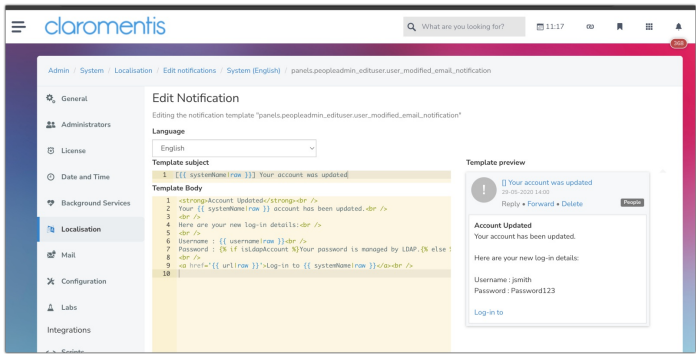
claromentis

What are you looking for?

11:17

268

Admin / System / Localisation / Edit notifications / System (English) / panels.peopleadmin_edituser.user_modified_email_notification

General

Administrators

License

Date and Time

Background Services

Localisation

Mail

Configuration

Labs

Integrations

Edit Notification

Editing the notification template "panels.peopleadmin_edituser.user_modified_email_notification"

Language

English

Template subject

1 [{{ systemName|raw }}] Your account was updated

Template Body

1 <strong>Account Updated</strong><br />
2 Your {{ systemName|raw }} account has been updated.<br />
3 <br />
4 Here are your new log-in details:<br />
5 <br />
6 Username : {{ username|raw }}<br />
7 Password : {% if isLdapAccount %}Your password is managed by LDAP.{% else
8 <br />
9 <a href="{{ url|raw }}">Log-in to {{ systemName|raw }}</a><br />
10

Template preview

[] Your account was updated
29-05-2020 14:00
Reply • Forward • Delete
People

Account Updated
Your account has been updated.

Here are your new log-in details:

Username : jsmith
Password : Password123

Log-in to